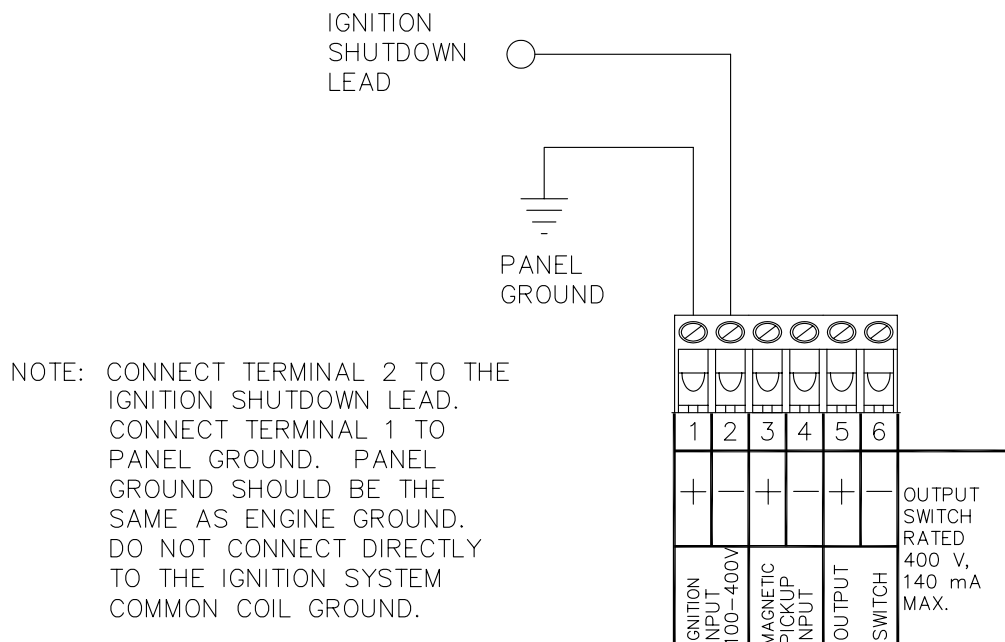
IGNITION
SHUTDOWN
LEAD

PANEL
GROUND

NOTE: CONNECT TERMINAL 2 TO THE IGNITION SHUTDOWN LEAD. CONNECT TERMINAL 1 TO PANEL GROUND. PANEL GROUND SHOULD BE THE SAME AS ENGINE GROUND. DO NOT CONNECT DIRECTLY TO THE IGNITION SYSTEM COMMON COIL GROUND.

1 2 3 4 5 6

+ — + — + —

GNITION
NPUT
100–400V

MAGNETIC
PICKUP
NPUT

OUTPUT

SWITCH

OUTPUT
SWITCH
RATED
400 V,
140 mA
MAX.